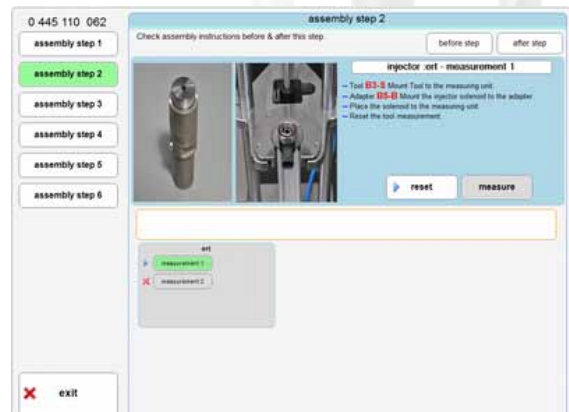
0 445 110 062

assembly step 1

assembly step 2

assembly step 3

assembly step 4

assembly step 5

assembly step 6

exit

assembly step 2

Check assembly instructions before & after this step.

before step

after step

injector :ert - measurement 1

– Tool B3-8 Mount Tool to the measuring unit.
– Adapter B5-B Mount the injector solenoid to the adapter.
– Place the solenoid to the measuring unit.
– Reset the tool measurement.

reset

measure

ert

measurement 1

measurement 2